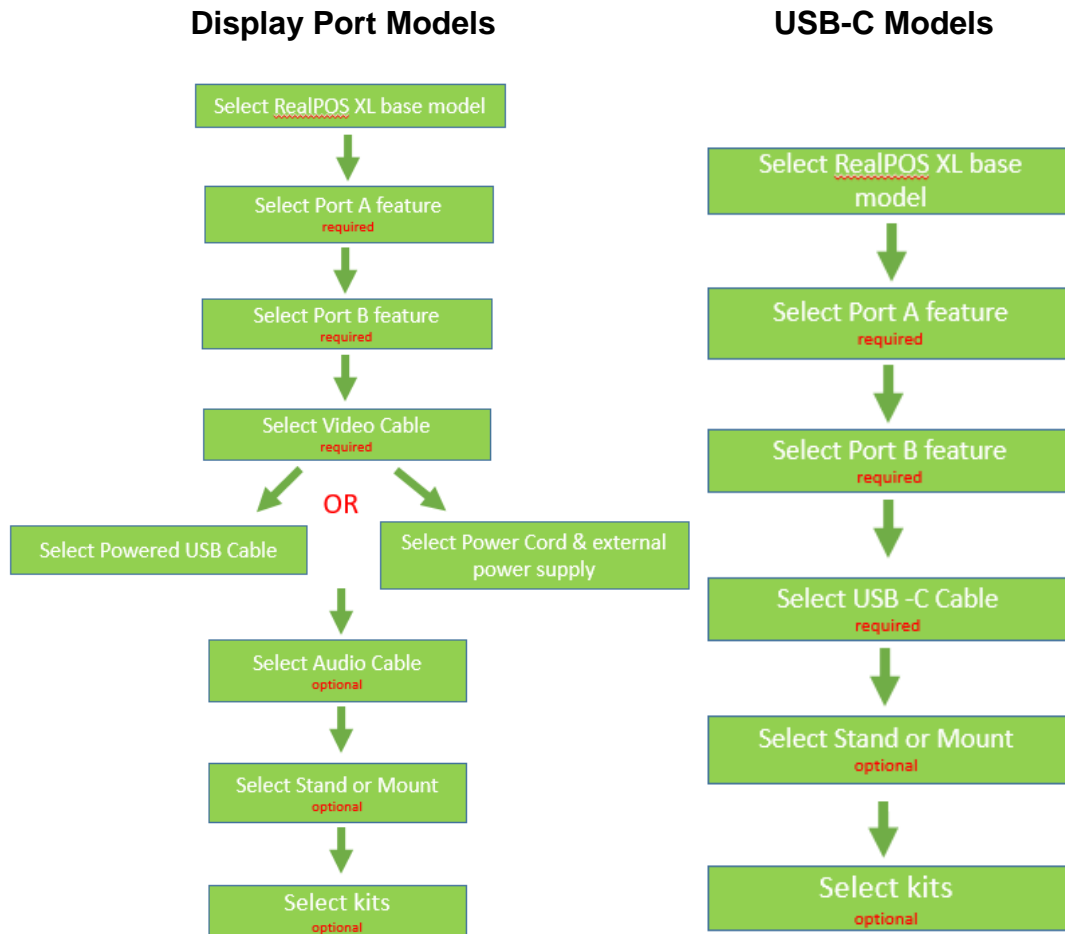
Display Port Models

Select RealPOS XL base model

Select Port A feature
required

Select Port B feature
required

Select Video Cable
required

OR

Select Powered USB Cable

Select Power Cord & external power supply

Select Audio Cable
optional

Select Stand or Mount
optional

Select kits
optional

USB-C Models

Select RealPOS XL base model

Select Port A feature
required

Select Port B feature
required

Select USB -C Cable
required

Select Stand or Mount
optional

Select kits
optional